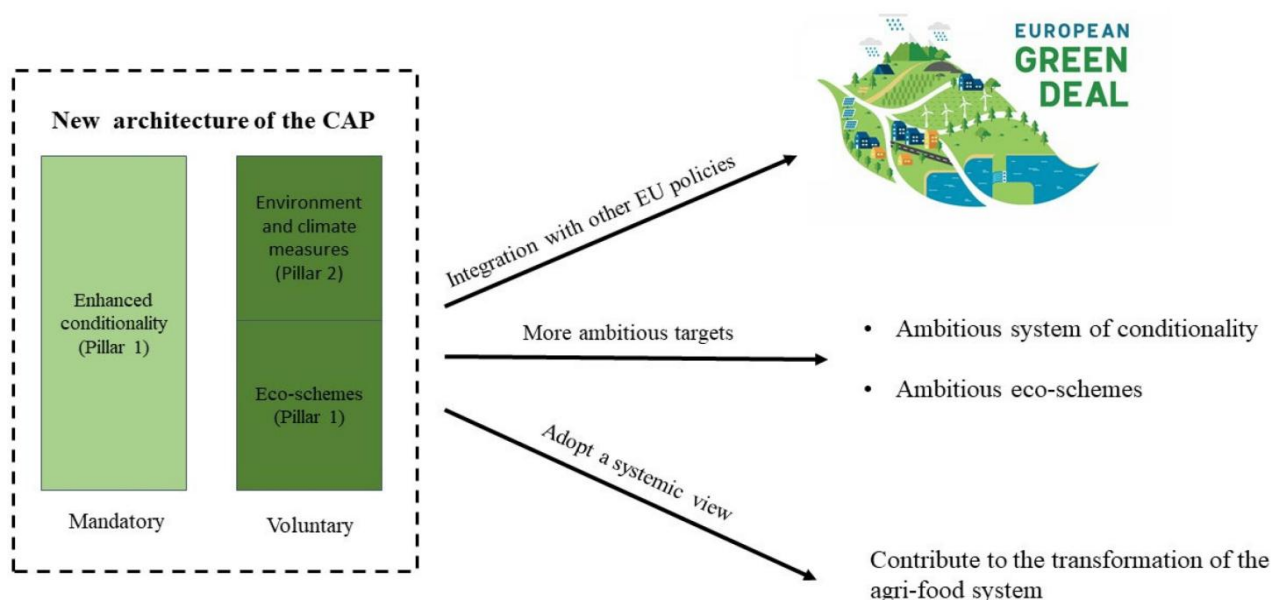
New architecture of the CAP

Enhanced conditionality (Pillar 1)

Environment and climate measures (Pillar 2)

Eco-schemes (Pillar 1)

Mandatory

Voluntary

Integration with other EU policies

EUROPEAN GREEN DEAL

More ambitious targets

• Ambitious system of conditionality

• Ambitious eco-schemes

Adopt a systemic view

Contribute to the transformation of the agri-food system